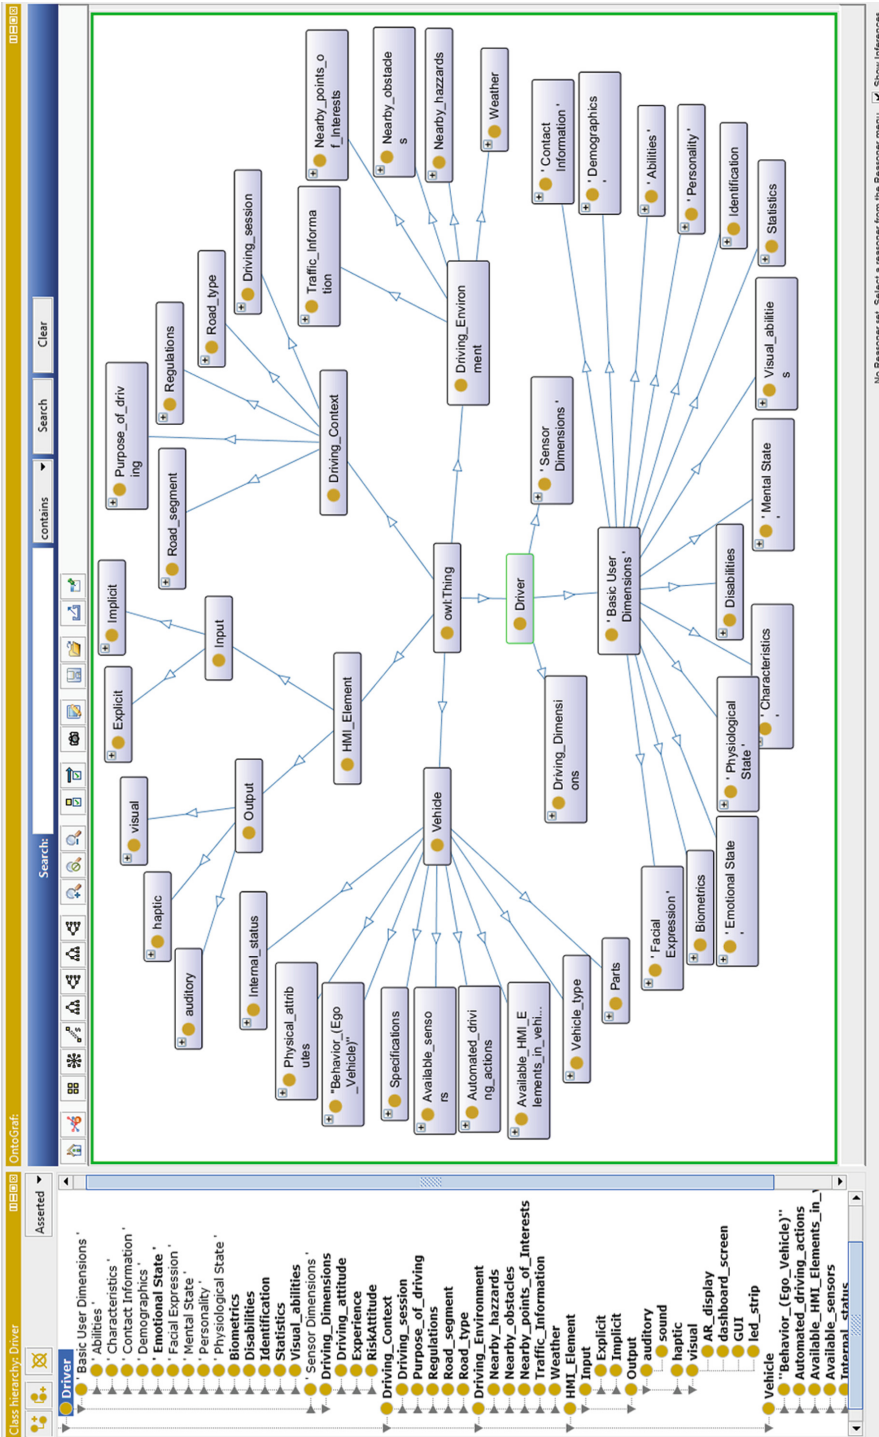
Class hierarchy: Driver

Asserted

Driver
' Basic User Dimensions '
' Abilities '
' Characteristics '
' Contact Information '
' Demographics '
' Emotional State '
' Facial Expression '
' Mental State '
' Personality '
' Physiological State '
Biometrics
Disabilities
Identification
Statistics
Visual_abilities
' Sensor Dimensions '
Driving_Dimensions
Driving_attitude
Experience
RiskAttitude
Driving_Context
Driving_session
Purpose_of_driving
Regulations
Road_segment
Road_type
Driving_Environment
Nearby_hazzards
Nearby_obstacles
Nearby_points_of_Interests
Traffic_Information
Weather
HMI_Element
Input
Explicit
Implicit
Output
auditory
sound
haptic
visual
AR_display
dashboard_screen
GUI
led_strip
Vehicle
"Behavior_(Ego_Vehicle)"
Automated_driving_actions
Available_HMI_Elements_in_
Available_sensors
Internal_status

OntoGraf:

Search:

contains

Search

Clear

Nearby_points_of_Interests
Nearby_obstacles
Nearby_hazzards
Weather
Driving_session
Traffic_Information
Road_type
Driving_Environment
Regulations
Purpose_of_driving
Driving_Context
Road_segment
' Contact Information '
' Demographics '
' Abilities '
' Personality '
Identification
Statistics
Visual_abilities
' Sensor Dimensions '
Implicit
Input
Explicit
owl:Thing
Driver
' Basic User Dimensions '
' Mental State '
Disabilities
' Characteristics '
HMI_Element
Output
visual
haptic
auditory
Internal_status
Vehicle
Driving_Dimensions
' Physiological State '
' Emotional State '
Biometrics
' Facial Expression '
Physical_attributes
"Behavior_(Ego_Vehicle)"
Specifications
Available_sensors
Automated_driving_actions
Available_HMI_Elements_in_vehi...
Vehicle_type
Parts

No Reasoner set. Select a reasoner from the Reasoner menu
Show Inferences